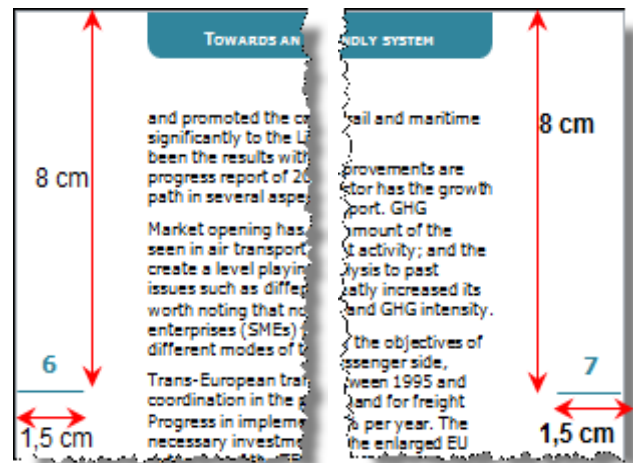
TOWARDS AN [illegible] NDLY SYSTEM

8 cm

and promoted the c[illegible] ail and maritime significantly to the Li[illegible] been the results with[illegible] provements are progress report of 20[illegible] tor has the growth path in several aspe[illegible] port. GHG

Market opening has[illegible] mount of the seen in air transport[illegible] t activity; and the create a level playin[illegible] lysis to past issues such as differ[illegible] atly increased its worth noting that n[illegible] and GHG intensity. enterprises (SMEs) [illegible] different modes of t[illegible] the objectives of

Trans-European tra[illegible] ssenger side, coordination in the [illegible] ween 1995 and Progress in impleme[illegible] and for freight necessary investme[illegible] per year. The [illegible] the enlarged EU

8 cm

6

7

1,5 cm

1,5 cm